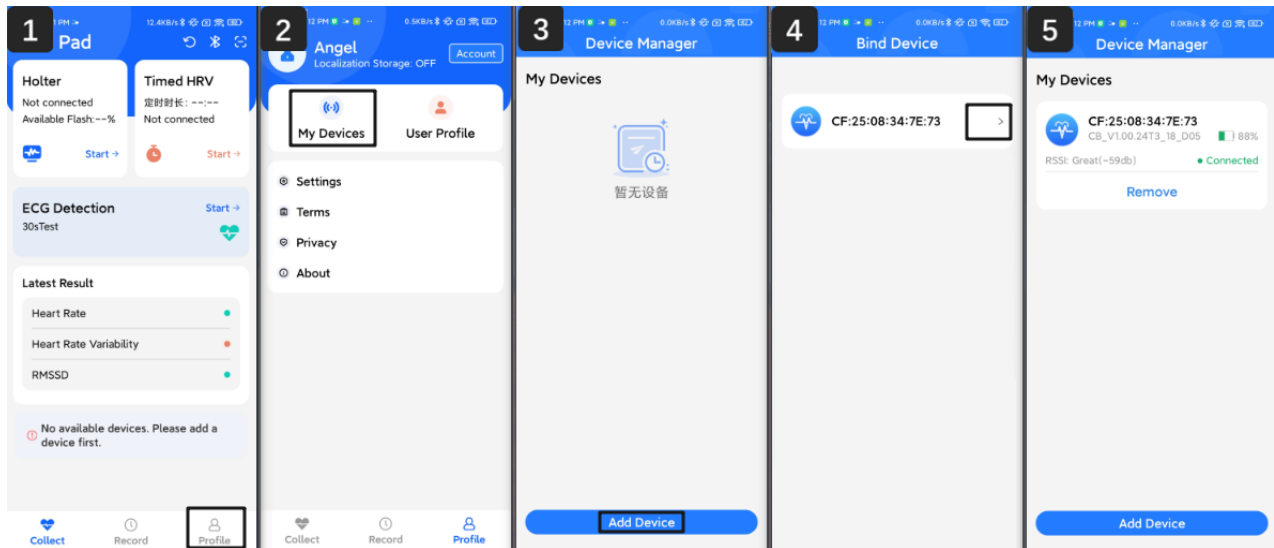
1
12 PM
12.4KB/s
Pad

Holter
Not connected
Available Flash:--%
Start →

Timed HRV
定时时长：--:--
Not connected
Start →

ECG Detection
Start →
30sTest

Latest Result
Heart Rate
Heart Rate Variability
RMSSD

No available devices. Please add a device first.

Collect
Record
Profile

2
12 PM
0.5KB/s
Angel
Localization Storage: OFF
Account

My Devices
User Profile

Settings
Terms
Privacy
About

Collect
Record
Profile

3
12 PM
0.0KB/s
Device Manager
My Devices
暂无设备
Add Device

4
12 PM
0.0KB/s
Bind Device
CF:25:08:34:7E:73

5
12 PM
0.0KB/s
Device Manager
My Devices
CF:25:08:34:7E:73
CB_V1.00.24T3_18_D05
88%
RSSI: Great(-59db)
• Connected
Remove
Add Device